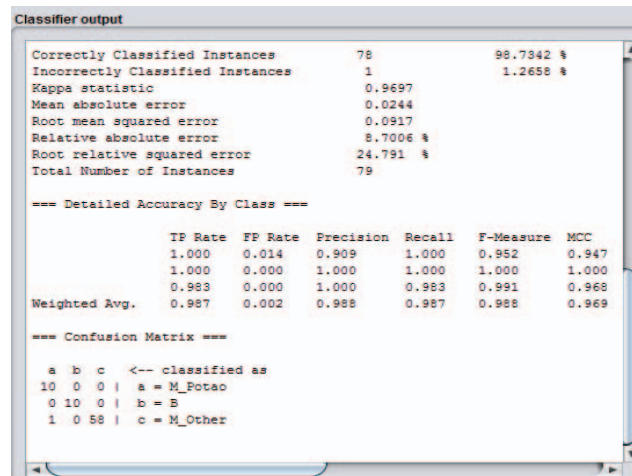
Classifier output

Correctly Classified Instances 78 98.7342 %
Incorrectly Classified Instances 1 1.2658 %
Kappa statistic 0.9697
Mean absolute error 0.0244
Root mean squared error 0.0917
Relative absolute error 8.7006 %
Root relative squared error 24.791 %
Total Number of Instances 79

=== Detailed Accuracy By Class ===

| | TP Rate | FP Rate | Precision | Recall | F-Measure | MCC |
|---|---|---|---|---|---|---|
| | 1.000 | 0.014 | 0.909 | 1.000 | 0.952 | 0.947 |
| | 1.000 | 0.000 | 1.000 | 1.000 | 1.000 | 1.000 |
| | 0.983 | 0.000 | 1.000 | 0.983 | 0.991 | 0.968 |
| Weighted Avg. | 0.987 | 0.002 | 0.988 | 0.987 | 0.988 | 0.969 |

=== Confusion Matrix ===

a b c <-- classified as
10 0 0 | a = M_Potao
0 10 0 | b = B
1 0 58 | c = M_Other